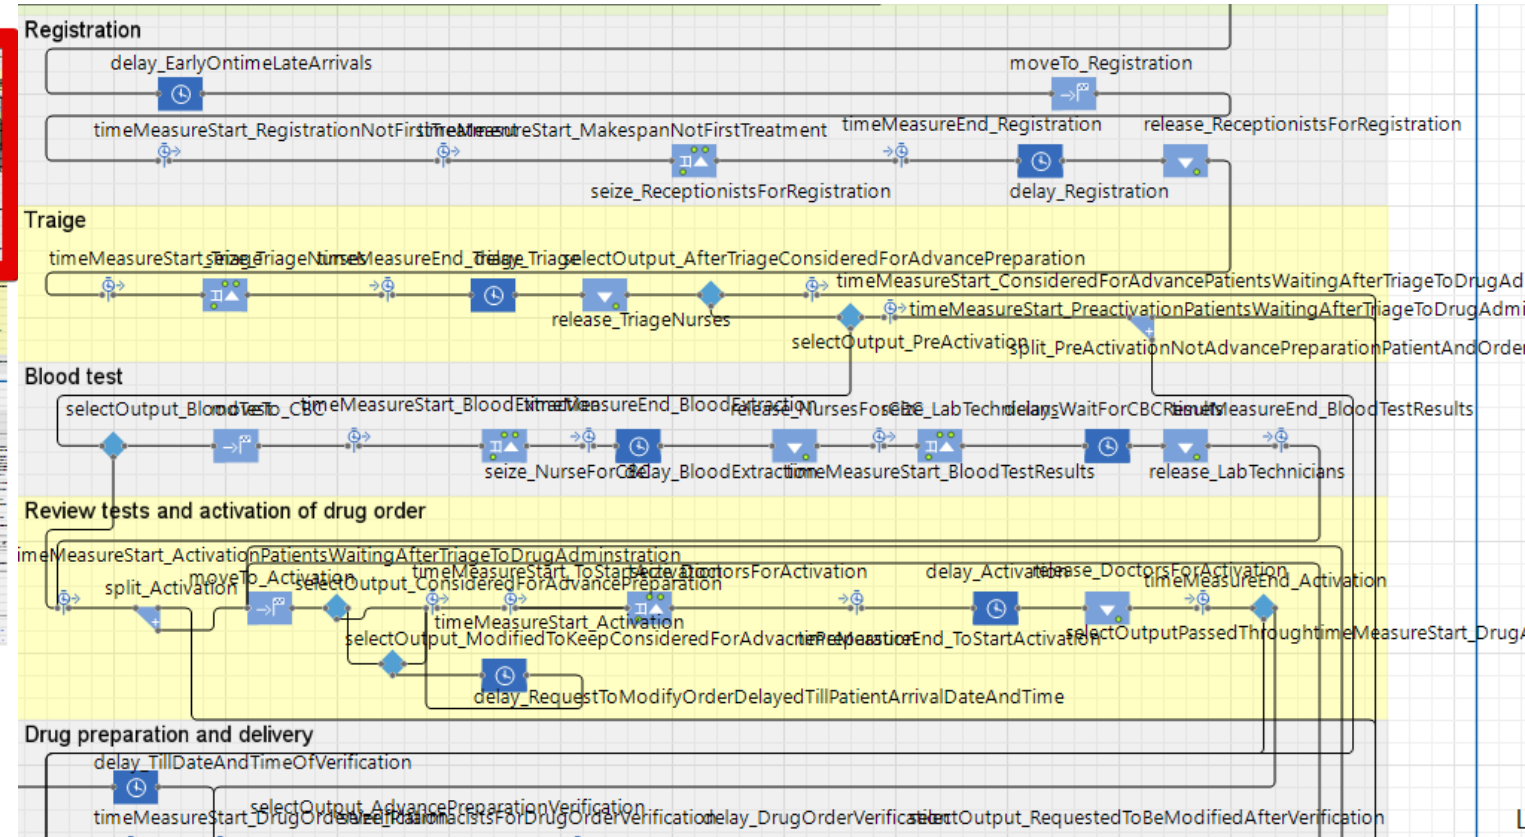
Registration

delay_EarlyOntimeLateArrivals

moveTo_Registration

timeMeasureStart_RegistrationNotFirstTreatment timeMeasureStart_MakespanNotFirstTreatment timeMeasureEnd_Registration release_ReceptionistsForRegistration

seize_ReceptionistsForRegistration delay_Registration

Traige

timeMeasureStart_Triage seize_TriageNurses timeMeasureEnd_Triage delay_Triage selectOutput_AfterTriageConsideredForAdvancePreparation

timeMeasureStart_ConsideredForAdvancePatientsWaitingAfterTriageToDrugAd

release_TriageNurses timeMeasureStart_PreactivationPatientsWaitingAfterTriageToDrugAdmi

selectOutput_PreActivation split_PreActivationNotAdvancePreparationPatientAndOrder

Blood test

selectOutput_BloodTest moveTo_CBC timeMeasureStart_BloodExtraction timeMeasureEnd_BloodExtraction release_NursesForCBC seize_LabTechnicians delay_WaitForCBCResults timeMeasureEnd_BloodTestResults

seize_NurseForCBC delay_BloodExtraction timeMeasureStart_BloodTestResults release_LabTechnicians

Review tests and activation of drug order

imeMeasureStart_ActivationPatientsWaitingAfterTriageToDrugAdminstration

split_Activation moveTo_Activation selectOutput_ConsideredForAdvancePreparation timeMeasureStart_ToStartActivation seize_DoctorsForActivation delay_Activation release_DoctorsForActivation timeMeasureEnd_Activation

timeMeasureStart_Activation

selectOutput_ModifiedToKeepConsideredForAdvancePreparation timeMeasureEnd_ToStartActivation selectOutputPassedThrough timeMeasureStart_Drug

delay_RequestToModifyOrderDelayedTillPatientArrivalDateAndTime

Drug preparation and delivery

delay_TillDateAndTimeOfVerification

selectOutput_AdvancePreparationVerification

timeMeasureStart_DrugOrder seize_PharmacistsForDrugOrderVerification delay_DrugOrderVerification selectOutput_RequestedToBeModifiedAfterVerification